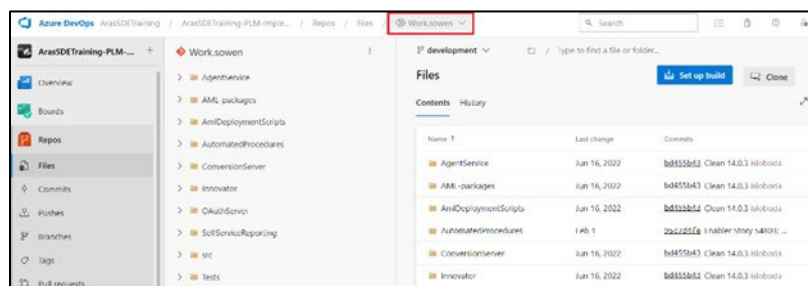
Azure DevOps ArasSDETraining / ArasSDETraining-PLM-Imple... / Repos / Files / Work.sowen

Search

ArasSDETraining-PLM-... +

Overview

Boards

Repos

Files

Commits

Pushes

Branches

Tags

Pull requests

Work.sowen

AgentService

AML packages

AmlDeploymentScripts

AutomatedProcedures

ConversionServer

Innovator

OAuthServer

SelfServiceReporting

src

Tests

development

Type to find a file or folder...

Files

Set up build

Clone

Contents History

| Name ↑ | Last change | Commits |
|---|---|---|
| AgentService | Jun 16, 2022 | bd455b43 Clean 14.0.3 isloboda |
| AML-packages | Jun 16, 2022 | bd455b43 Clean 14.0.3 isloboda |
| AmlDeploymentScripts | Jun 16, 2022 | bd455b43 Clean 14.0.3 isloboda |
| AutomatedProcedures | Feb 1 | 9acd0f4 Enabler Story 54831: ... |
| ConversionServer | Jun 16, 2022 | bd455b43 Clean 14.0.3 isloboda |
| Innovator | Jun 16, 2022 | bd455b43 Clean 14.0.3 isloboda |